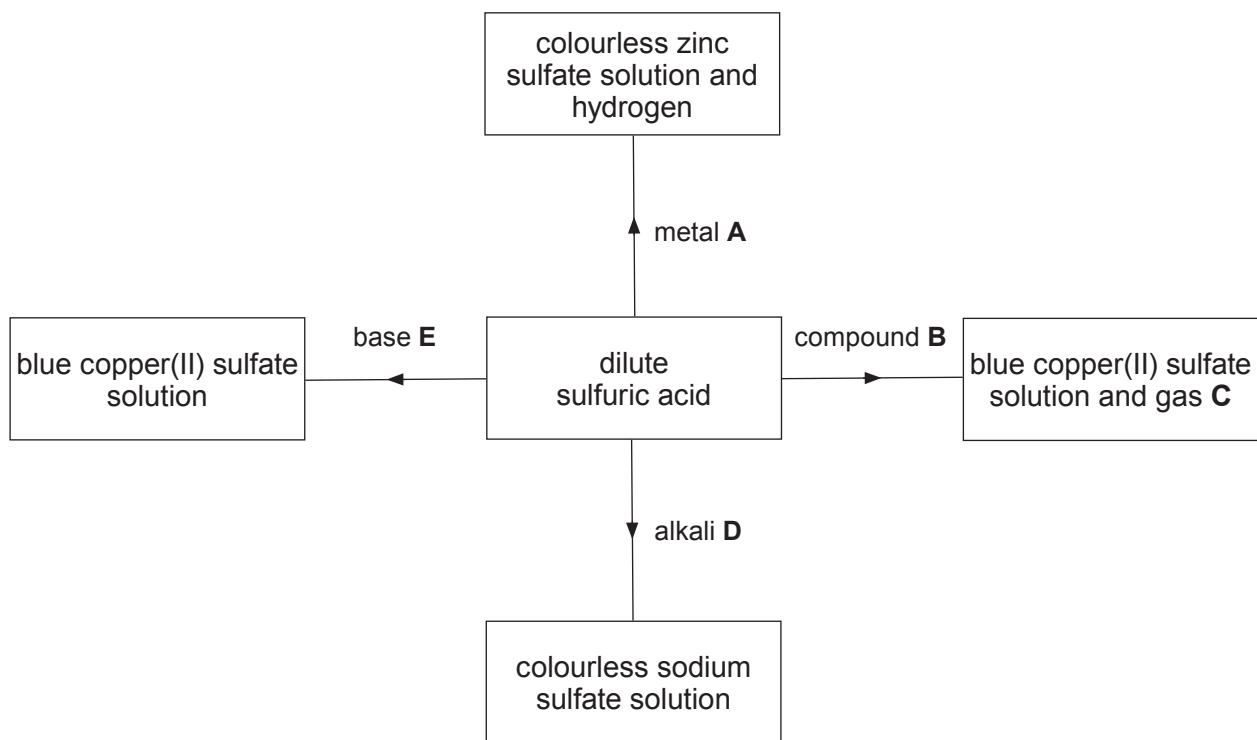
colourless zinc sulfate solution and hydrogen

metal **A**

base **E**

blue copper(II) sulfate solution

dilute sulfuric acid

compound **B**

blue copper(II) sulfate solution and gas **C**

alkali **D**

colourless sodium sulfate solution